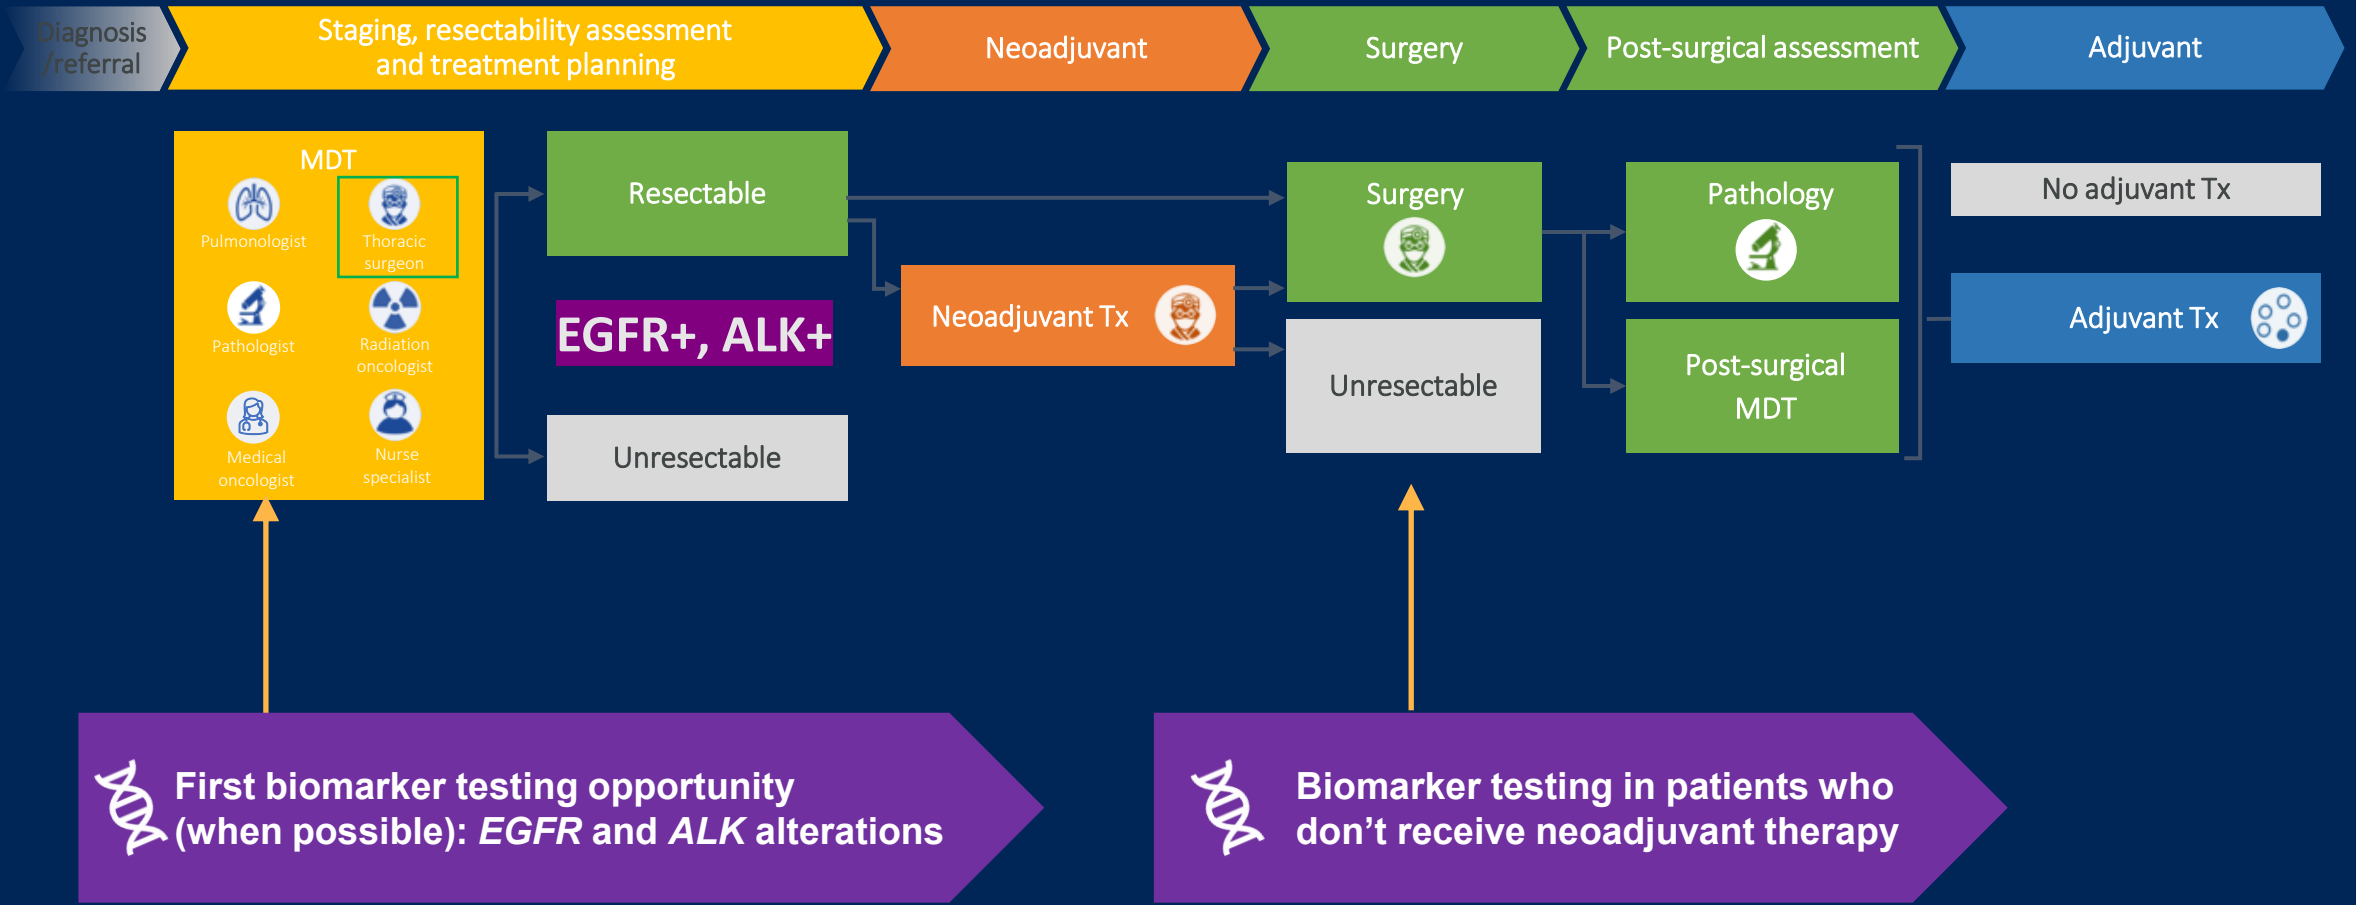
Diagnosis /referral

Staging, resectability assessment and treatment planning

Neoadjuvant

Surgery

Post-surgical assessment

Adjuvant

MDT

Pulmonologist

Thoracic surgeon

Pathologist

Radiation oncologist

Medical oncologist

Nurse specialist

Resectable

EGFR+, ALK+

Unresectable

Neoadjuvant Tx

Surgery

Unresectable

Pathology

Post-surgical MDT

No adjuvant Tx

Adjuvant Tx

First biomarker testing opportunity (when possible): *EGFR* and *ALK* alterations

Biomarker testing in patients who don’t receive neoadjuvant therapy